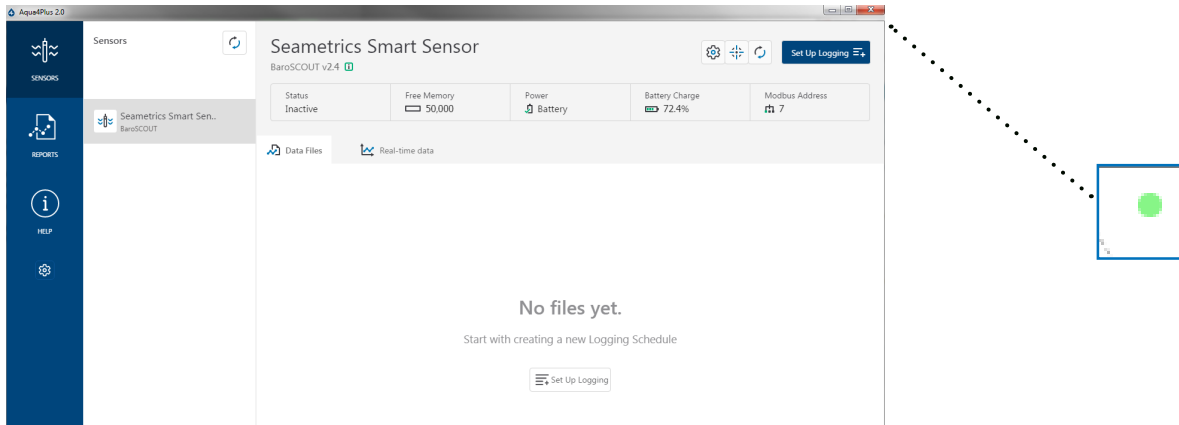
Aqua4Plus 2.0

SENSORS

REPORTS

HELP

Sensors

Seametrics Smart Sen..
BaroSCOUT

Seametrics Smart Sensor
BaroSCOUT v2.4

Set Up Logging

| Status | Free Memory | Power | Battery Charge | Modbus Address |
|---|---|---|---|---|
| Inactive | 50,000 | Battery | 72.4% | 7 |

Data Files

Real-time data

No files yet.

Start with creating a new Logging Schedule

Set Up Logging